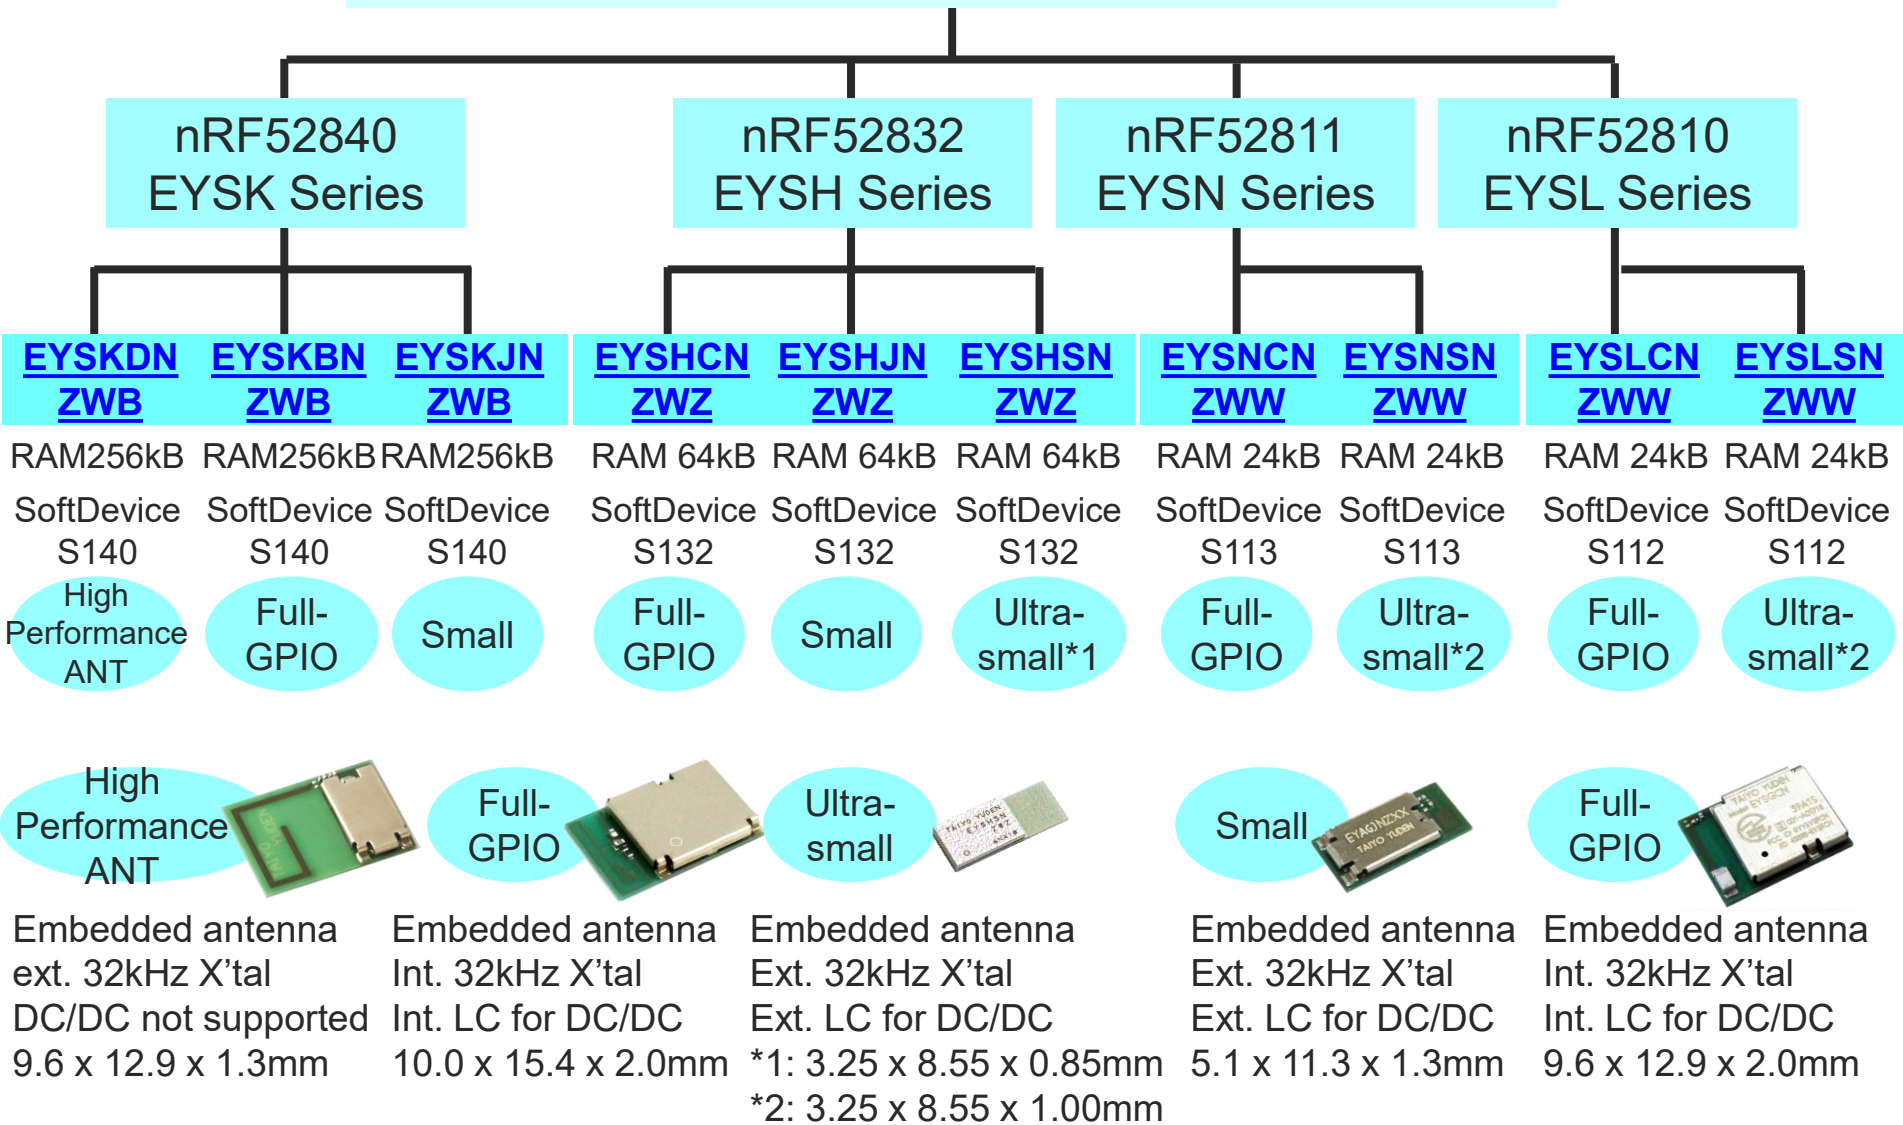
nRF52840
EYSK Series

nRF52832
EYSH Series

nRF52811
EYSN Series

nRF52810
EYSL Series

EYSKDN ZWB
RAM256kB
SoftDevice S140
High Performance ANT

EYSKBN ZWB
RAM256kB
SoftDevice S140
Full-GPIO

EYSKJN ZWB
RAM256kB
SoftDevice S140
Small

EYSHCN ZWZ
RAM 64kB
SoftDevice S132
Full-GPIO

EYSHJN ZWZ
RAM 64kB
SoftDevice S132
Small

EYSHSN ZWZ
RAM 64kB
SoftDevice S132
Ultra-small*1

EYSNCN ZWW
RAM 24kB
SoftDevice S113
Full-GPIO

EYSNSN ZWW
RAM 24kB
SoftDevice S113
Ultra-small*2

EYSLCN ZWW
RAM 24kB
SoftDevice S112
Full-GPIO

EYSLSN ZWW
RAM 24kB
SoftDevice S112
Ultra-small*2

High Performance ANT
Embedded antenna
ext. 32kHz X'tal
DC/DC not supported
9.6 x 12.9 x 1.3mm

Full-GPIO
Embedded antenna
Int. 32kHz X'tal
Int. LC for DC/DC
10.0 x 15.4 x 2.0mm

Ultra-small
Embedded antenna
Ext. 32kHz X'tal
Ext. LC for DC/DC
*1: 3.25 x 8.55 x 0.85mm
*2: 3.25 x 8.55 x 1.00mm

Small
Embedded antenna
Ext. 32kHz X'tal
Ext. LC for DC/DC
5.1 x 11.3 x 1.3mm

Full-GPIO
Embedded antenna
Int. 32kHz X'tal
Int. LC for DC/DC
9.6 x 12.9 x 2.0mm